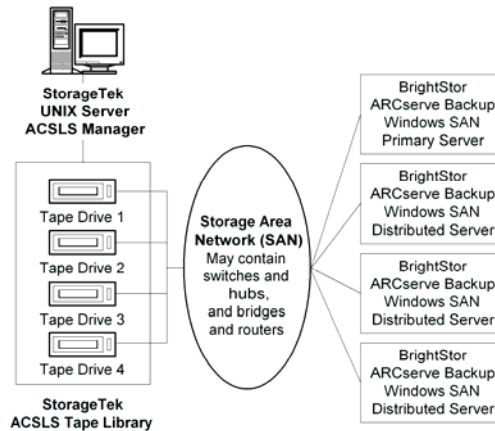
StorageTek UNIX Server ACSLS Manager

Tape Drive 1

Tape Drive 2

Tape Drive 3

Tape Drive 4

StorageTek ACSLS Tape Library

Storage Area Network (SAN) May contain switches and hubs, and bridges and routers

BrightStor ARCserve Backup Windows SAN Primary Server

BrightStor ARCserve Backup Windows SAN Distributed Server

BrightStor ARCserve Backup Windows SAN Distributed Server

BrightStor ARCserve Backup Windows SAN Distributed Server